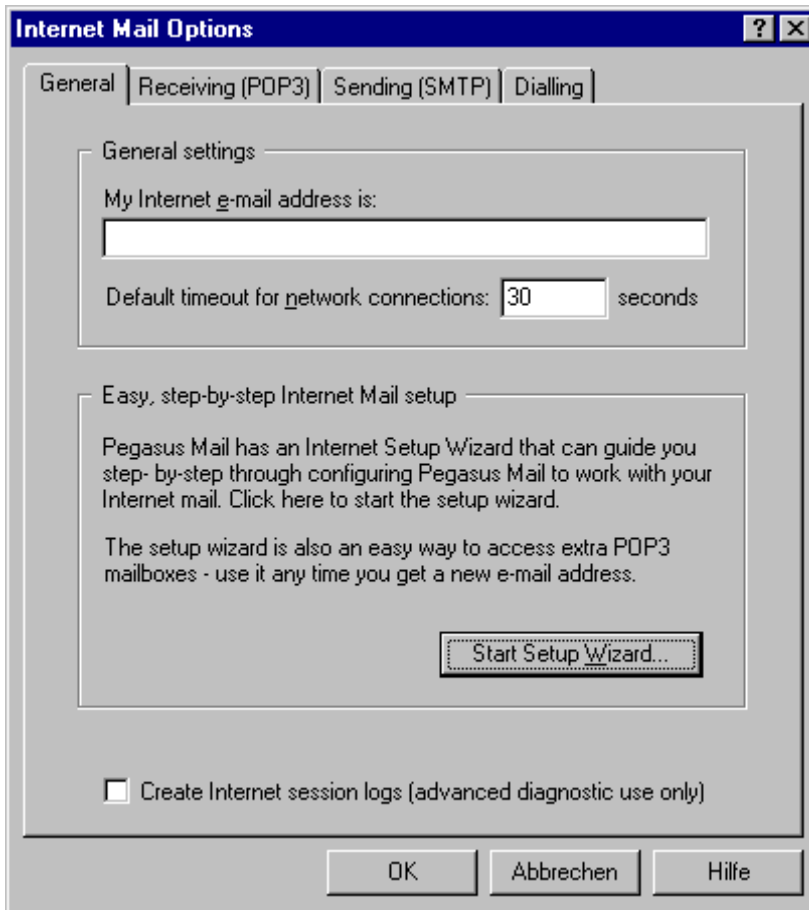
Internet Mail Options

?

X

General

Receiving (POP3)

Sending (SMTP)

Dialling

General settings

My Internet e-mail address is:

Default timeout for network connections: 30 seconds

Easy, step-by-step Internet Mail setup

Pegasus Mail has an Internet Setup Wizard that can guide you step- by-step through configuring Pegasus Mail to work with your Internet mail. Click here to start the setup wizard.

The setup wizard is also an easy way to access extra POP3 mailboxes - use it any time you get a new e-mail address.

Start Setup Wizard...

Create Internet session logs (advanced diagnostic use only)

OK

Abbrechen

Hilfe